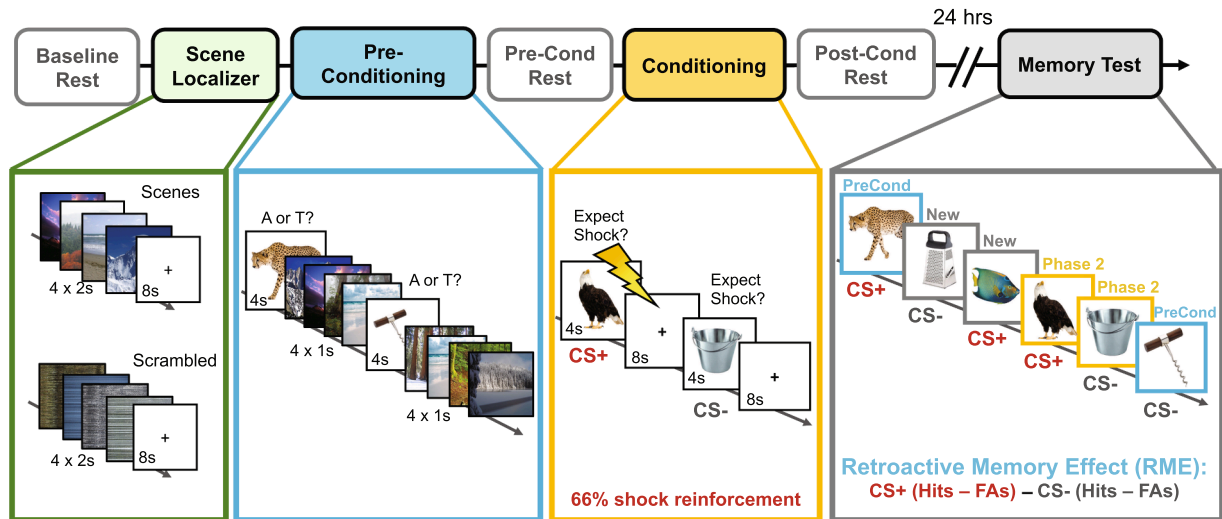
24 hrs

Baseline Rest

Scene Localizer

Pre-Conditioning

Pre-Cond Rest

Conditioning

Post-Cond Rest

Memory Test

Scenes

+

4 x 2s

8s

Scrambled

+

4 x 2s

8s

A or T?

4s

A or T?

4 x 1s

4s

4 x 1s

Expect Shock?

4s

+

8s

Expect Shock?

4s

+

8s

CS+

CS-

66% shock reinforcement

PreCond

New

New

Phase 2

Phase 2

PreCond

CS+

CS-

CS+

CS+

CS-

CS-

Retroactive Memory Effect (RME):

CS+ (Hits – FAs) – CS- (Hits – FAs)